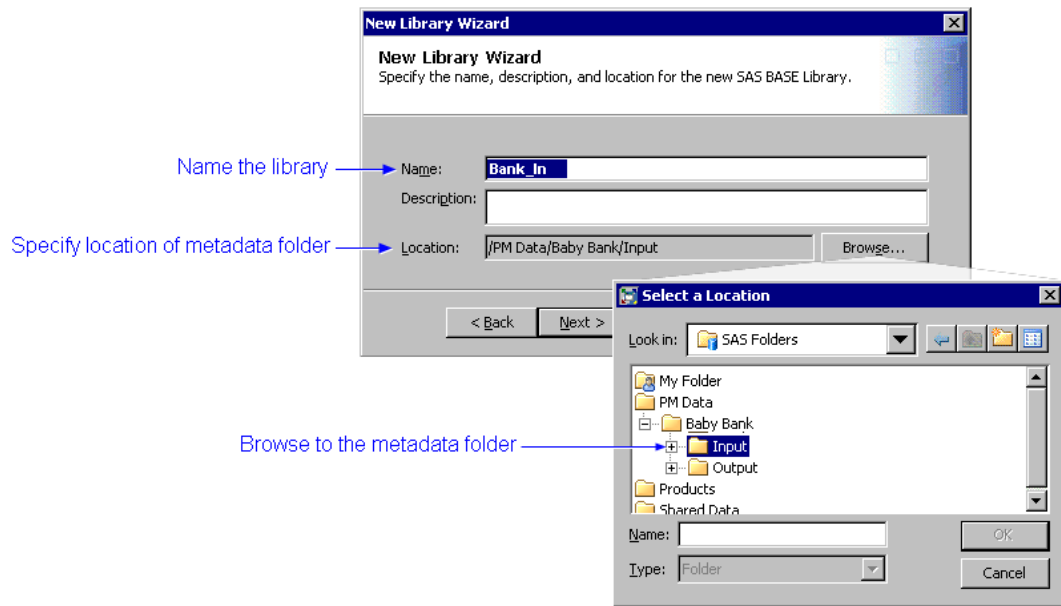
New Library Wizard

New Library Wizard
Specify the name, description, and location for the new SAS BASE Library.

Name the library
Name: Bank_In
Description:
Specify location of metadata folder
Location: /PM Data/Baby Bank/Input
Browse...

< Back
Next >

Select a Location
Look in: SAS Folders
My Folder
PM Data
Baby Bank
Browse to the metadata folder
Input
Output
Products
Shared Data
Name:
Type: Folder
OK
Cancel